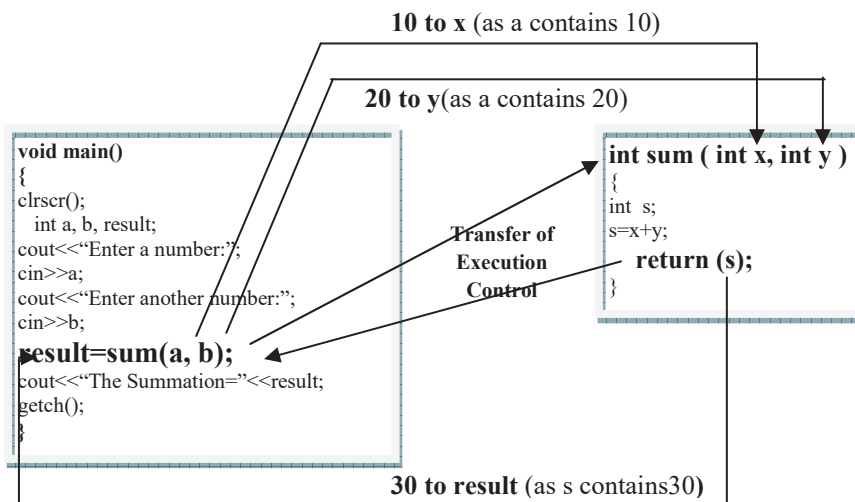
**10 to x** (as a contains 10)

**20 to y**(as a contains 20)

void main()
{
clrscr();
int a, b, result;
cout<<"Enter a number:";
cin>>a;
cout<<"Enter another number:";
cin>>b;
result=sum(a, b);
cout<<"The Summation="<<result;
getch();
}

Transfer of Execution Control

int sum ( int x, int y )
{
int s;
s=x+y;
return (s);
}

**30 to result** (as s contains30)